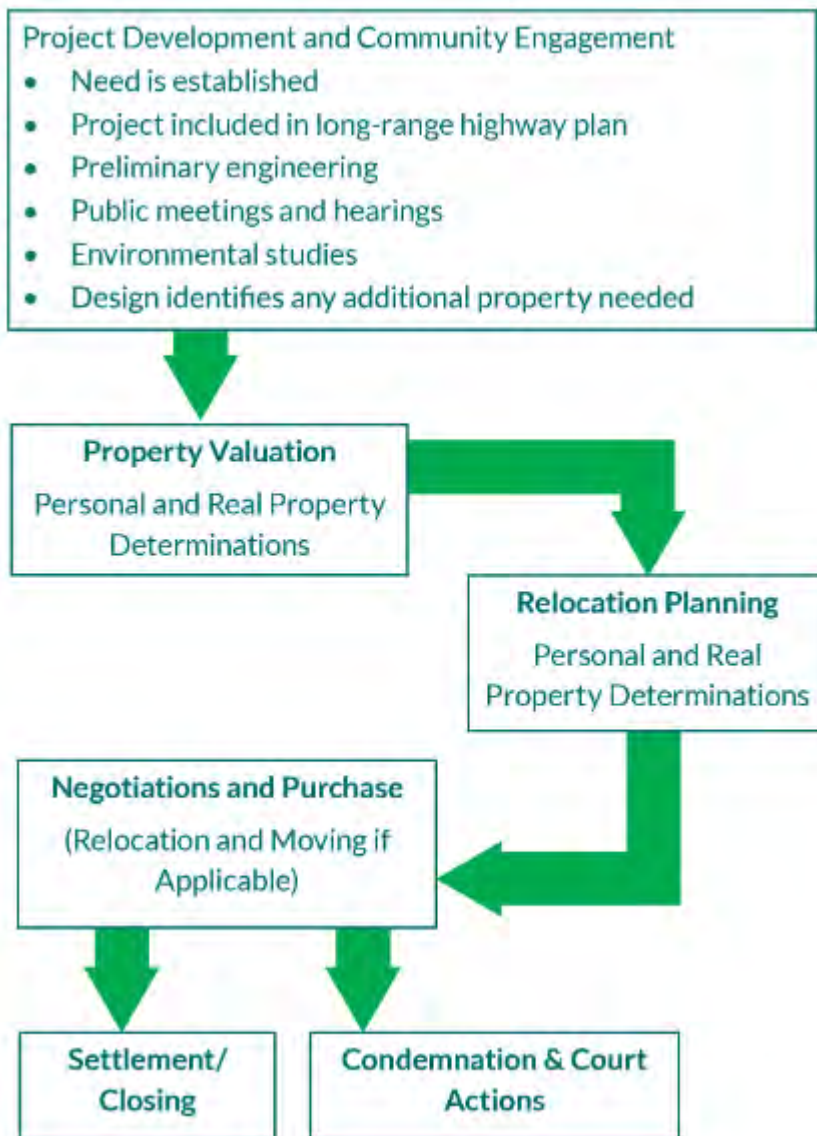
Project Development and Community Engagement

- Need is established
- Project included in long-range highway plan
- Preliminary engineering
- Public meetings and hearings
- Environmental studies
- Design identifies any additional property needed

**Property Valuation**

Personal and Real Property Determinations

**Relocation Planning**

Personal and Real Property Determinations

**Negotiations and Purchase**

(Relocation and Moving if Applicable)

**Settlement/ Closing**

**Condemnation & Court Actions**